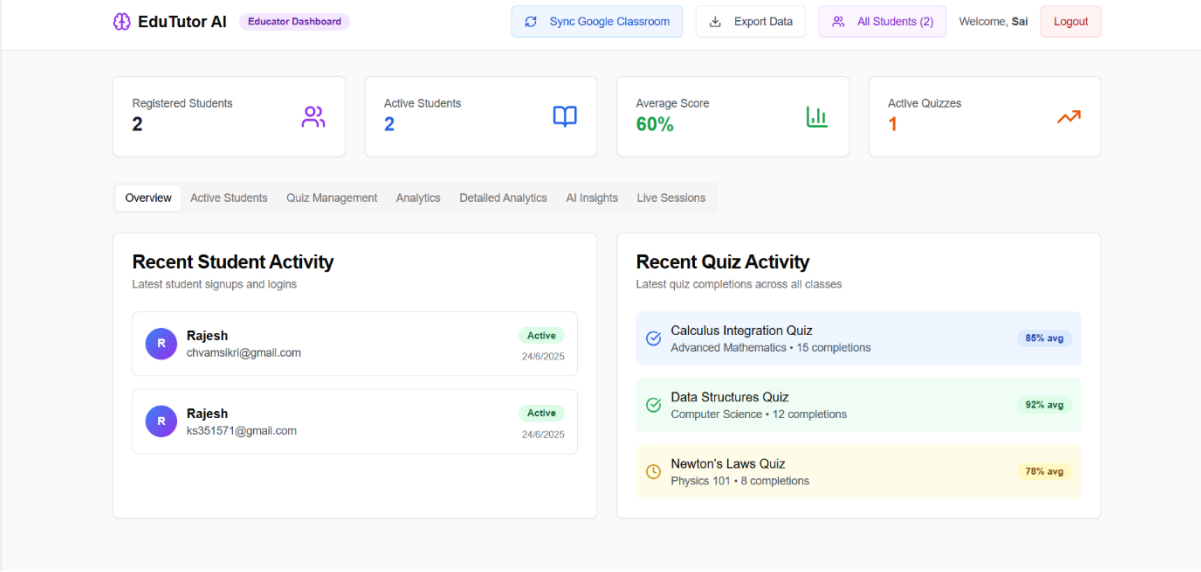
EduTutor AI Educator Dashboard

Sync Google Classroom Export Data All Students (2) Welcome, Sai Logout

Registered Students
2

Active Students
2

Average Score
60%

Active Quizzes
1

Overview Active Students Quiz Management Analytics Detailed Analytics AI Insights Live Sessions

Recent Student Activity
Latest student signups and logins

R Rajesh
chvamsikri@gmail.com
Active
24/6/2025

R Rajesh
ks351571@gmail.com
Active
24/6/2025

Recent Quiz Activity
Latest quiz completions across all classes

Calculus Integration Quiz
Advanced Mathematics • 15 completions
85% avg

Data Structures Quiz
Computer Science • 12 completions
92% avg

Newton's Laws Quiz
Physics 101 • 8 completions
78% avg